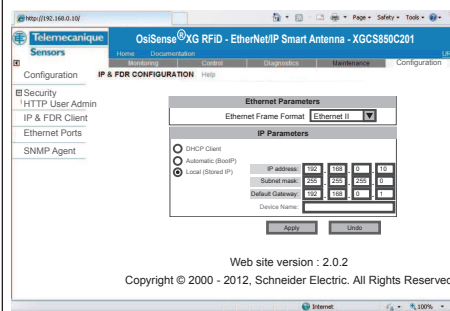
http://192.168.0.10/

Page ▾ Safety ▾ Tools ▾

Telemecanique Sensors

OsiSense®XG RFiD - EtherNet/IP Smart Antenna - XGCS850C201

Home Documentation

Monitoring Control Diagnostics Maintenance Configuration

Configuration

IP & FDR CONFIGURATION Help

Security
HTTP User Admin
IP & FDR Client
Ethernet Ports
SNMP Agent

| Ethernet Parameters |
|---|
| Ethernet Frame Format Ethernet II |

IP Parameters

DHCP Client
Automatic (BootP)
Local (Stored IP)

| IP address: | 192 | 168 | 0 | 10 |
|---|---|---|---|---|
| Subnet mask: | 255 | 255 | 255 | 0 |
| Default Gateway: | 192 | 168 | 0 | 1 |
| Device Name: | | | | |

Apply Undo

Web site version : 2.0.2

Copyright © 2000 - 2012, Schneider Electric. All Rights Reserved

Internet

100%